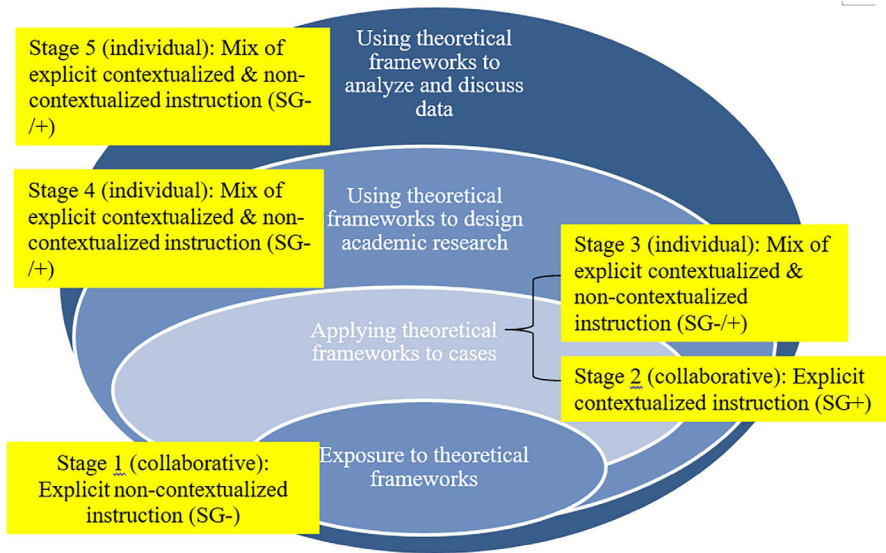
Stage 5 (individual): Mix of explicit contextualized & non-contextualized instruction (SG-/+)

Using theoretical frameworks to analyze and discuss data

Stage 4 (individual): Mix of explicit contextualized & non-contextualized instruction (SG-/+)

Using theoretical frameworks to design academic research

Stage 3 (individual): Mix of explicit contextualized & non-contextualized instruction (SG-/+)

Applying theoretical frameworks to cases

Stage 2 (collaborative): Explicit contextualized instruction (SG+)

Stage 1 (collaborative): Explicit non-contextualized instruction (SG-)

Exposure to theoretical frameworks